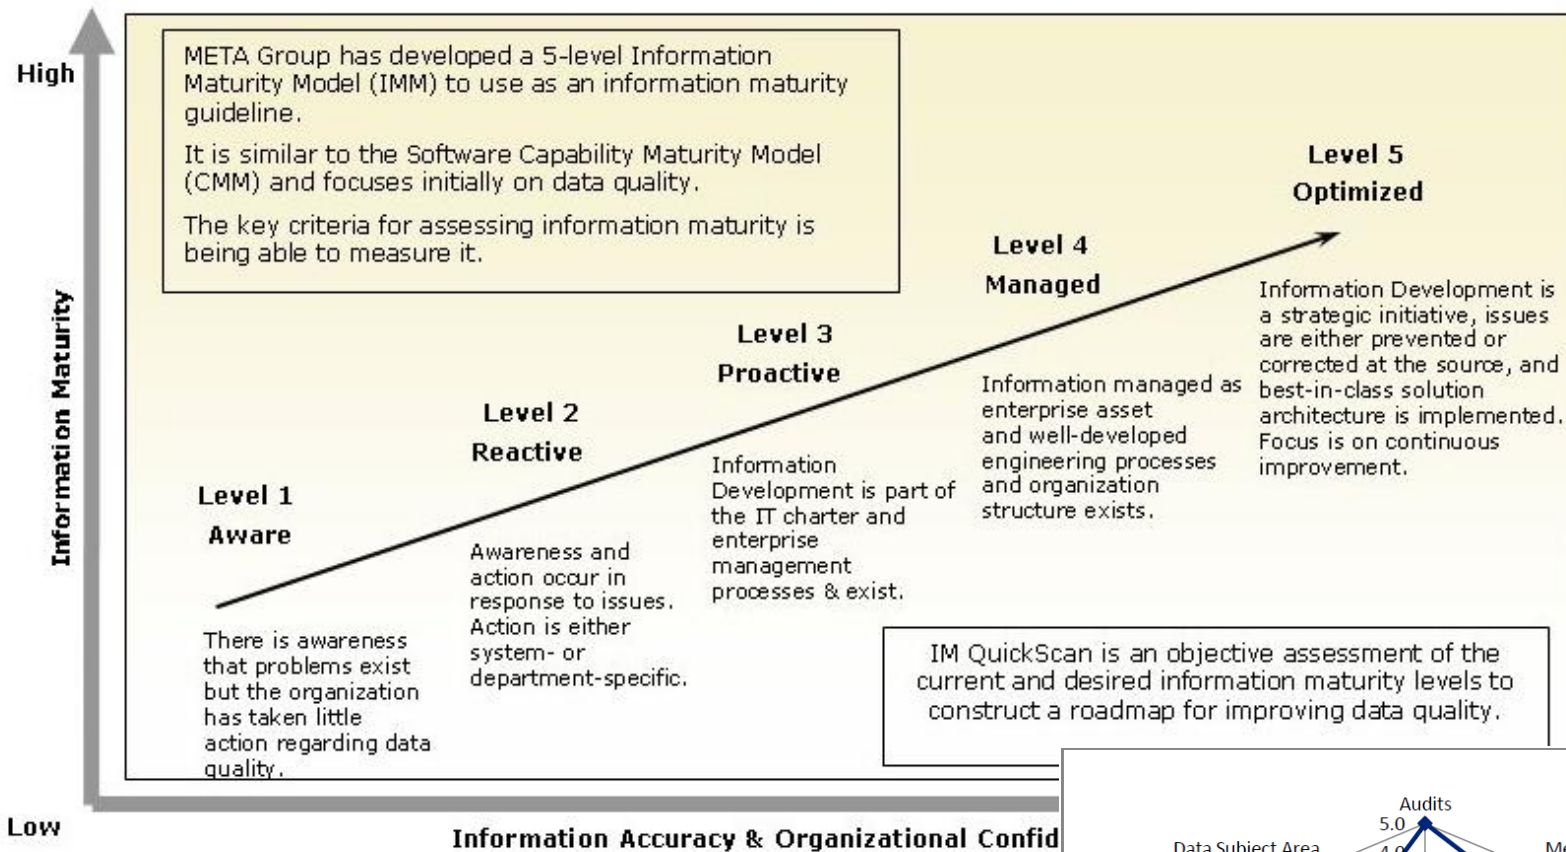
High

Information Maturity

Low

META Group has developed a 5-level Information Maturity Model (IMM) to use as an information maturity guideline.

It is similar to the Software Capability Maturity Model (CMM) and focuses initially on data quality.

The key criteria for assessing information maturity is being able to measure it.

Level 5
Optimized

Information Development is a strategic initiative, issues are either prevented or corrected at the source, and best-in-class solution architecture is implemented. Focus is on continuous improvement.

Level 4
Managed

Information managed as enterprise asset and well-developed engineering processes and organization structure exists.

Level 3
Proactive

Information Development is part of the IT charter and enterprise management processes & exist.

Level 2
Reactive

Awareness and action occur in response to issues. Action is either system- or department-specific.

Level 1
Aware

There is awareness that problems exist but the organization has taken little action regarding data quality.

IM QuickScan is an objective assessment of the current and desired information maturity levels to construct a roadmap for improving data quality.

Information Accuracy & Organizational Confid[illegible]

Audits
5.0
Data Subject Area
4.0
Me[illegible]